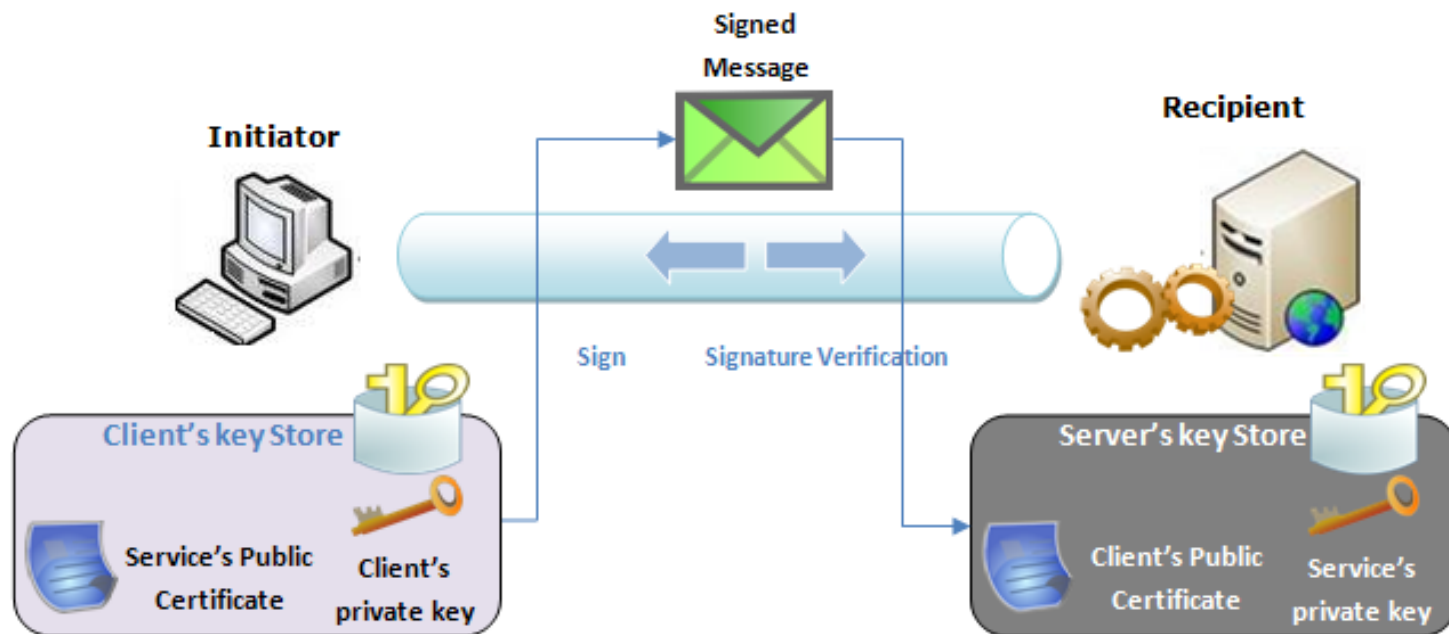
Signed Message

Initiator

Recipient

Sign

Signature Verification

Client's key Store

Service's Public Certificate

Client's private key

Server's key Store

Client's Public Certificate

Service's private key